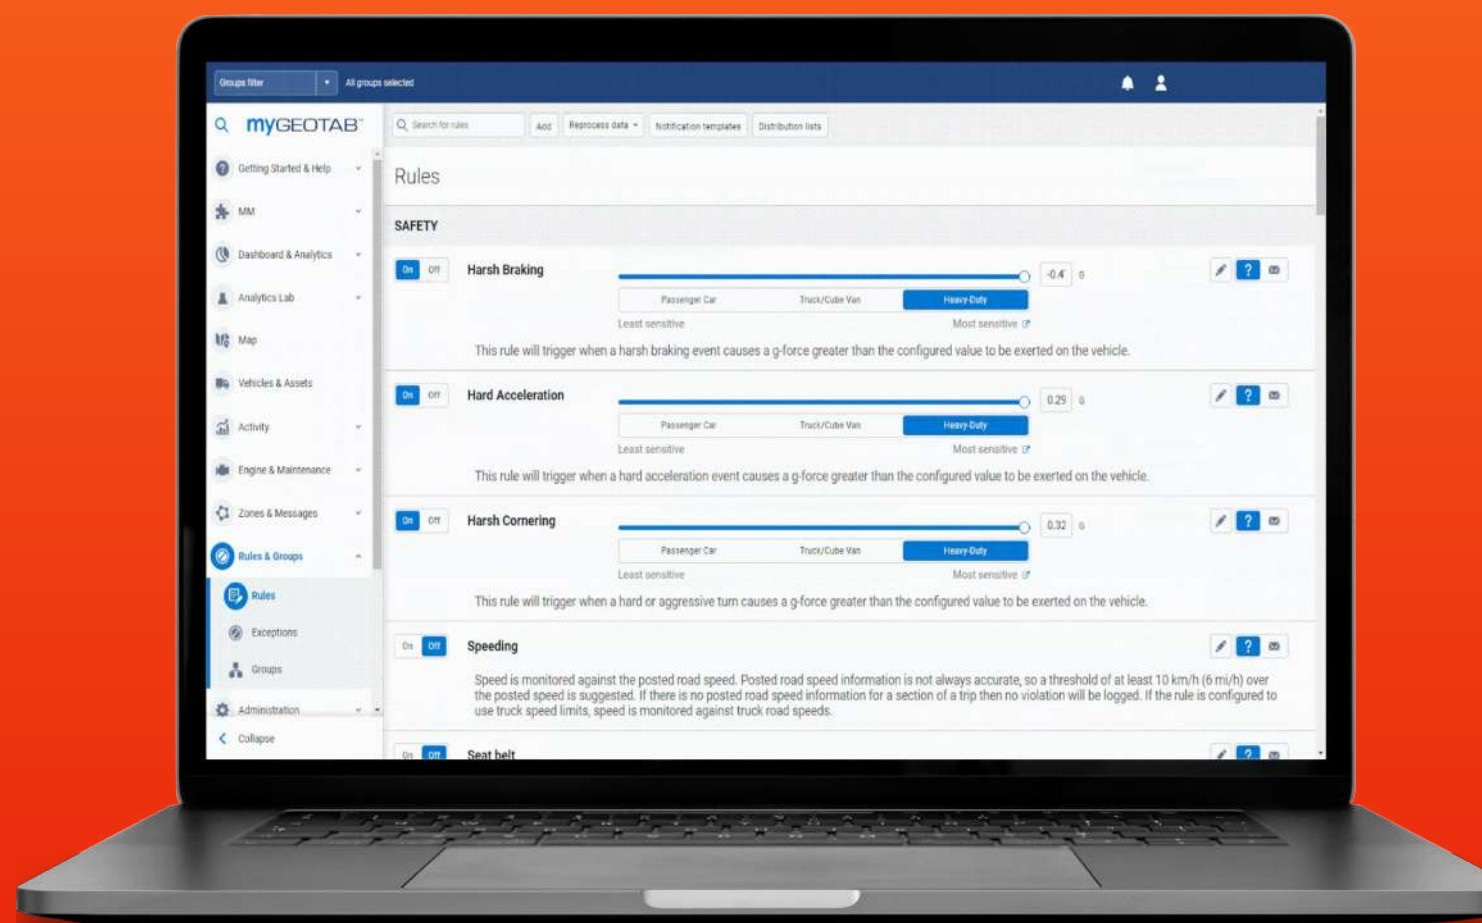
Groups filter All groups selected

myGEOTAB

Getting Started & Help
MM
Dashboard & Analytics
Analytics Lab
Map
Vehicles & Assets
Activity
Engine & Maintenance
Zones & Messages
Rules & Groups
Rules
Exceptions
Groups
Administration
Collapse

Search for rules Add Reprocess data Notification templates Distribution lists

Rules

SAFETY

On Off Harsh Braking -0.4 G
Passenger Car Truck/Cube Van Heavy-Duty
Least sensitive Most sensitive
This rule will trigger when a harsh braking event causes a g-force greater than the configured value to be exerted on the vehicle.

On Off Hard Acceleration 0.29 G
Passenger Car Truck/Cube Van Heavy-Duty
Least sensitive Most sensitive
This rule will trigger when a hard acceleration event causes a g-force greater than the configured value to be exerted on the vehicle.

On Off Harsh Cornering 0.32 G
Passenger Car Truck/Cube Van Heavy-Duty
Least sensitive Most sensitive
This rule will trigger when a hard or aggressive turn causes a g-force greater than the configured value to be exerted on the vehicle.

On Off Speeding
Speed is monitored against the posted road speed. Posted road speed information is not always accurate, so a threshold of at least 10 km/h (6 mi/h) over the posted speed is suggested. If there is no posted road speed information for a section of a trip then no violation will be logged. If the rule is configured to use truck speed limits, speed is monitored against truck road speeds.

On Off Seat belt